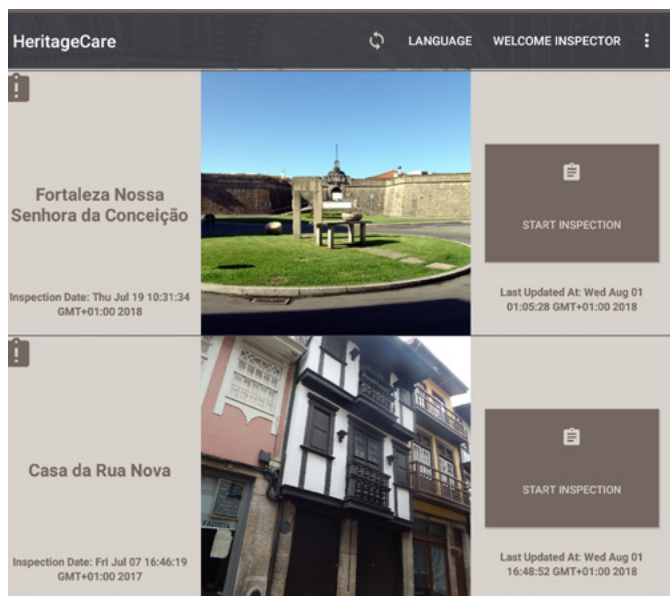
HeritageCare

LANGUAGE

WELCOME INSPECTOR

Fortaleza Nossa Senhora da Conceição

Inspection Date: Thu Jul 19 10:31:34 GMT+01:00 2018

START INSPECTION

Last Updated At: Wed Aug 01 01:05:28 GMT+01:00 2018

Casa da Rua Nova

Inspection Date: Fri Jul 07 16:46:19 GMT+01:00 2017

START INSPECTION

Last Updated At: Wed Aug 01 16:48:52 GMT+01:00 2018